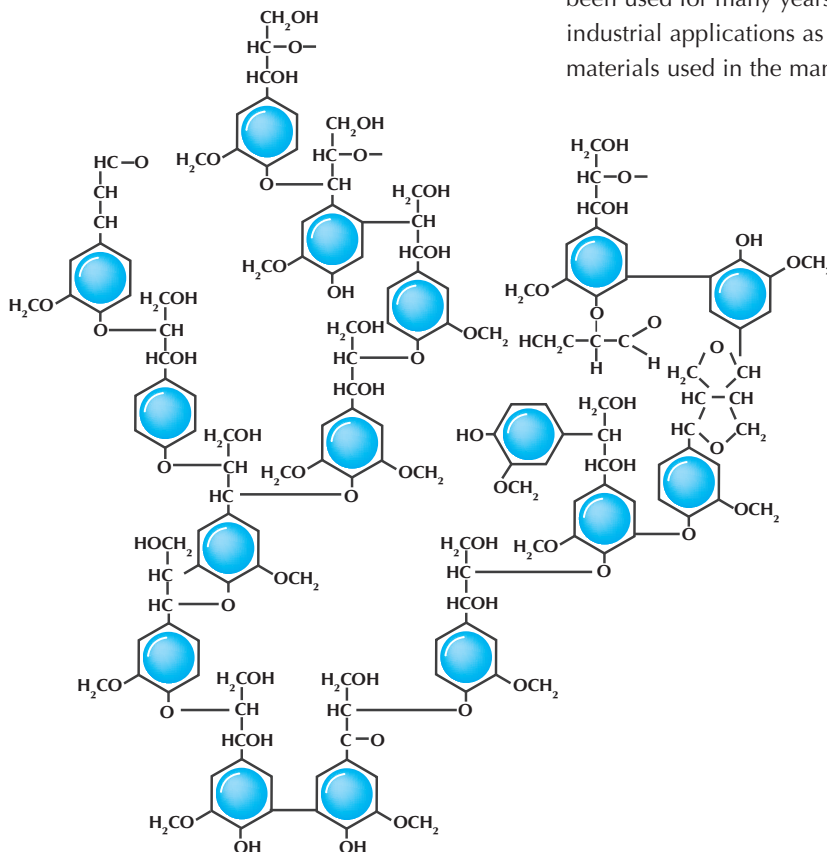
been used for many years industrial applications as materials used in the mar

$CH_2OH$
HC—O—
HCOH
$H_2CO$
O
$CH_2OH$
HC—O—
CH
HC—O
CH
CH
$H_2CO$
$H_2COH$
CH
HCOH
$H_2CO$
OH
$H_2CO$
O
$H_2COH$
CH
HCOH
$H_2COH$
HC
HCOH
O
$OCH_3$
$H_2COH$
HC—O—
HCOH
$H_2CO$
O
$HCH_2$—C—C
H
O
H
OH
$OCH_3$
$H_2C$
O
CH
HC
CH
HC
O
$CH_2$
HO
$OCH_3$
$H_2COH$
CH
HCOH
$H_2CO$
O
$OCH_3$
$H_2COH$
CH
HC
$H_2CO$
O
$OCH_3$
$HOCH_2$
HC
HC
O
$OCH_3$
$H_2COH$
HC
HCOH
$H_2CO$
$OCH_3$
O
$H_2COH$
CH
HCOH
$H_2COH$
HC
C—O
O
$H_2CO$
OH
OH
$OCH_3$